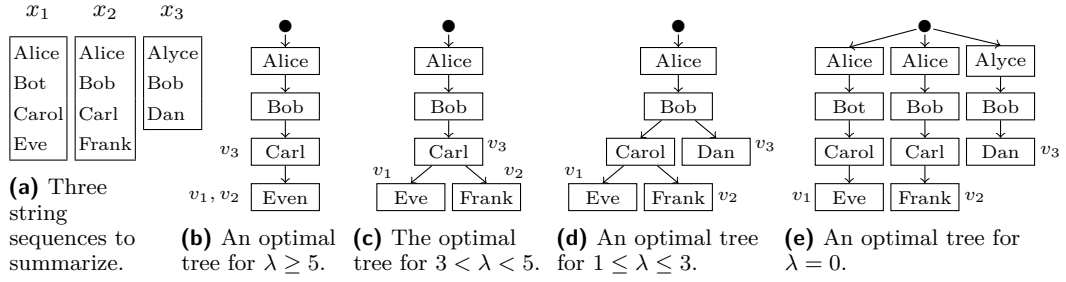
$x_1$ $x_2$ $x_3$

| Alice | Alice | Alyce |
|---|---|---|
| Bot | Bob | Bob |
| Carol | Carl | Dan |
| Eve | Frank | |

**(a)** Three string sequences to summarize.

Alice
Bob
$v_3$ Carl
$v_1, v_2$ Even

**(b)** An optimal tree for $\lambda \geq 5$.

Alice
Bob
Carl $v_3$
$v_1$ Eve
Frank $v_2$

**(c)** The optimal tree for $3 < \lambda < 5$.

Alice
Bob
Carol
Dan $v_3$
$v_1$ Eve
Frank $v_2$

**(d)** An optimal tree for $1 \leq \lambda \leq 3$.

Alice Alice Alyce
Bot Bob Bob
Carol Carl Dan $v_3$
$v_1$ Eve Frank $v_2$

**(e)** An optimal tree for $\lambda = 0$.